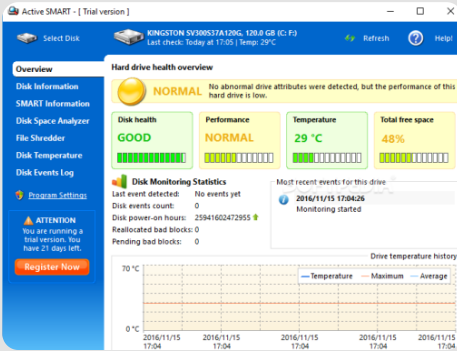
Active SMART - [ Trial version ]

Select Disk

KINGSTON SV300S37A120G, 120.0 GB (C: F:)
Last check: Today at 17:05 | Temp: 29°C

Refresh

Help!

Overview
Disk Information
SMART Information
Disk Space Analyzer
File Shredder
Disk Temperature
Disk Events Log

Program Settings

ATTENTION
You are running a trial version. You have 21 days left.

Register Now

Hard drive health overview

NORMAL

No abnormal drive attributes were detected, but the performance of this hard drive is low.

Disk health
GOOD

Performance
NORMAL

Temperature
29 °C

Total free space
48%

Disk Monitoring Statistics

Last event detected: No events yet
Disk events count: 0
Disk power-on hours: 25941602472955
Reallocated bad blocks: 0
Pending bad blocks: 0

Most recent events for this drive

2016/11/15 17:04:26
Monitoring started

Drive temperature history

70 °C

0 °C

Temperature
Maximum
Average

2016/11/15 17:04
2016/11/15 17:04
2016/11/15 17:04
2016/11/15 17:04